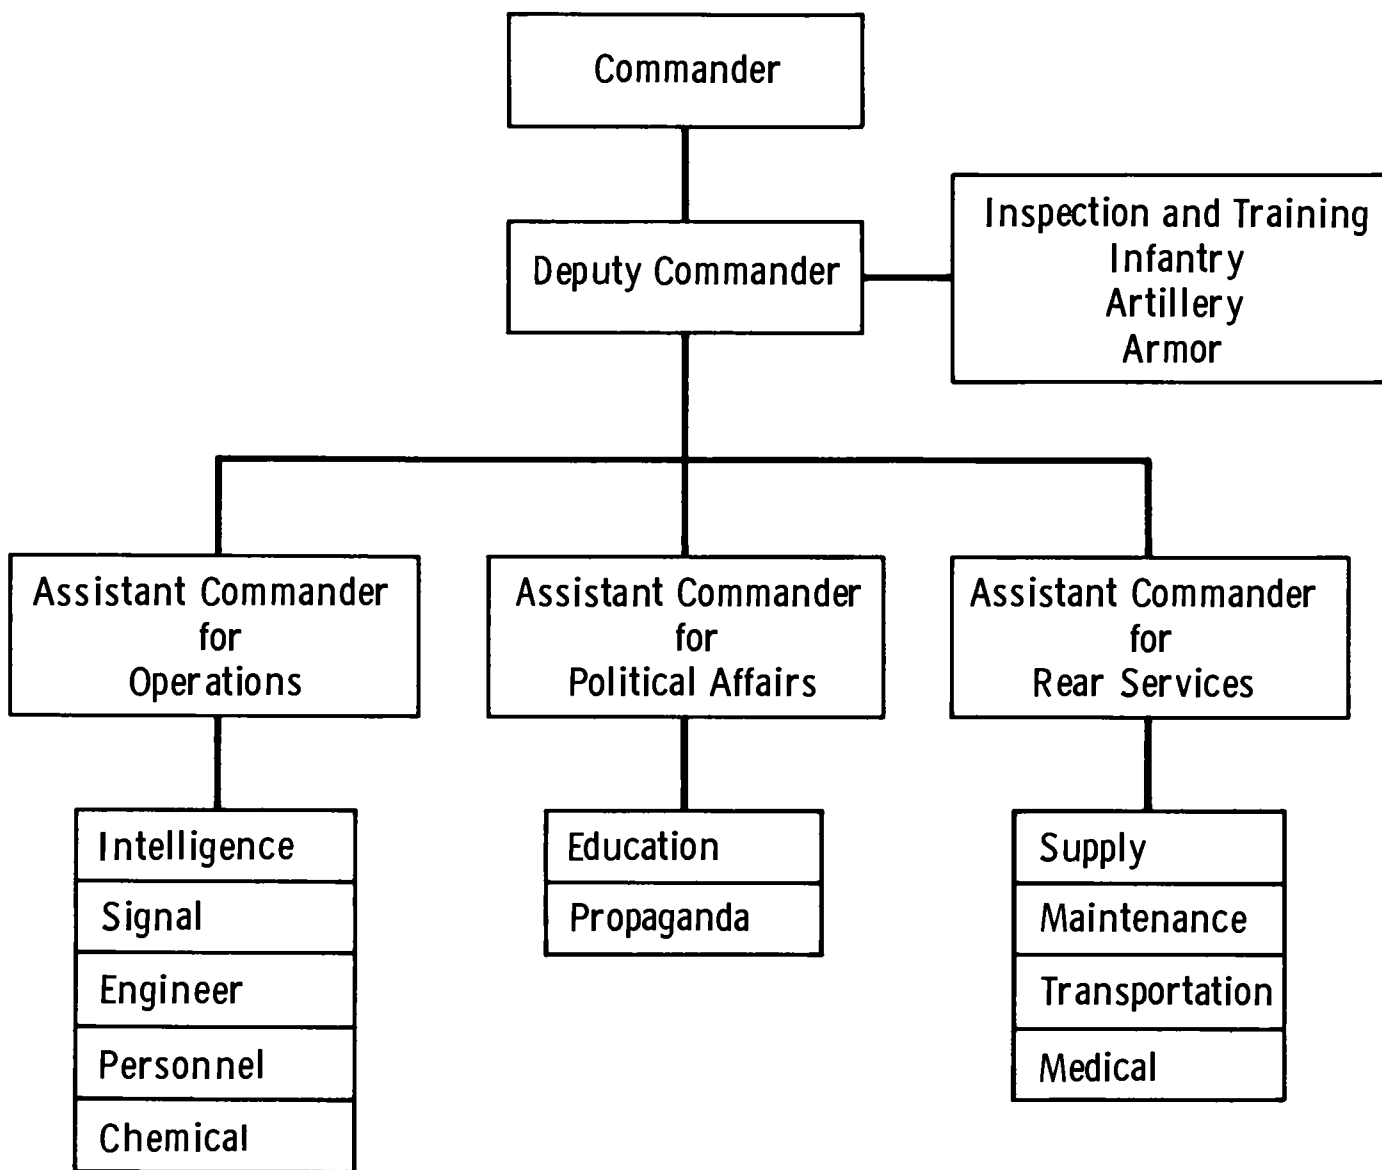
Commander

Deputy Commander

Inspection and Training
Infantry
Artillery
Armor

Assistant Commander for Operations

Assistant Commander for Political Affairs

Assistant Commander for Rear Services

Intelligence
Signal
Engineer
Personnel
Chemical

Education
Propaganda

Supply
Maintenance
Transportation
Medical